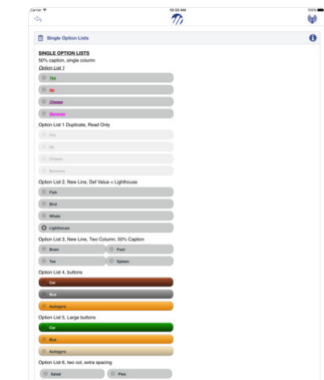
Carrier 10:33 AM 100%

Single Option Lists

SINGLE OPTION LISTS
50% caption, single column
Option List 1

Yes

No

Green

Browns

Option List 1 Duplicate, Read Only

Yes

No

Green

Browns

Option List 2, New Line, Def Value = Lighthouse

Fish

Bird

Whale

Lighthouse

Option List 3, New Line, Two Column, 50% Caption

Boat

Fish

Tea

Spider

Option List 4, buttons

Car

Bus

Autogyro

Option List 5, Large buttons

Car

Bus

Autogyro

Option List 6, two col, extra spacing

Salad

Peas